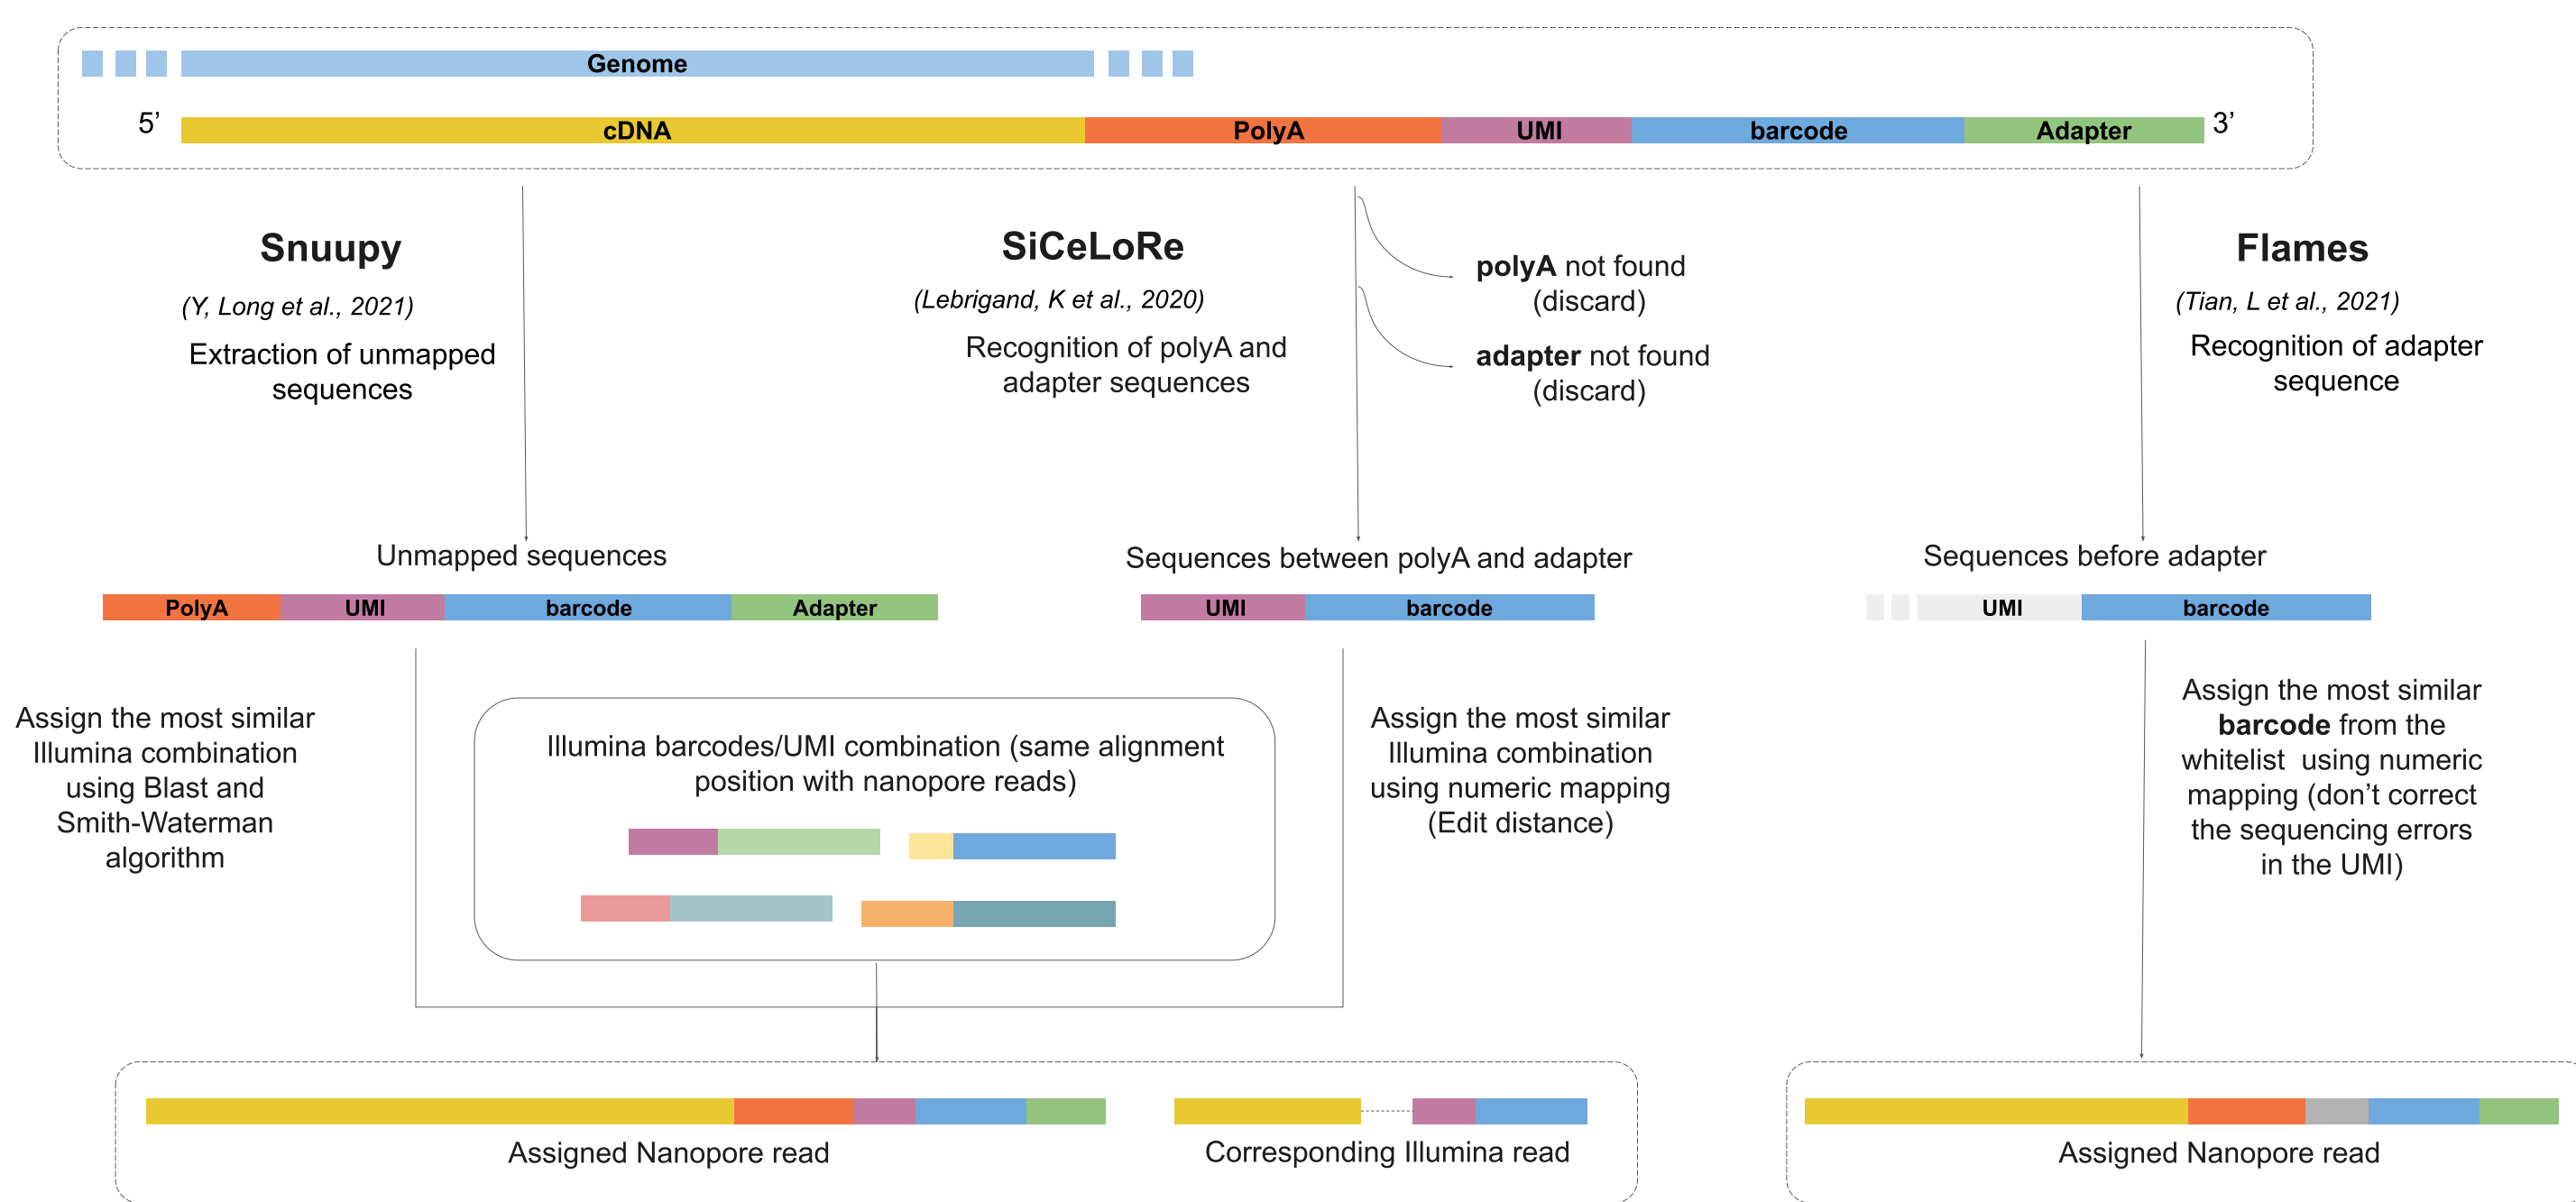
Genome

5'

cDNA

PolyA

UMI

barcode

Adapter

3'

Snuupy

(Y, Long et al., 2021)

Extraction of unmapped sequences

SiCeLoRe

(Lebrigand, K et al., 2020)

Recognition of polyA and adapter sequences

polyA not found (discard)

adapter not found (discard)

Flames

(Tian, L et al., 2021)

Recognition of adapter sequence

Unmapped sequences

PolyA

UMI

barcode

Adapter

Sequences between polyA and adapter

UMI

barcode

Sequences before adapter

UMI

barcode

Assign the most similar Illumina combination using Blast and Smith-Waterman algorithm

Illumina barcodes/UMI combination (same alignment position with nanopore reads)

Assign the most similar Illumina combination using numeric mapping (Edit distance)

Assign the most similar barcode from the whitelist using numeric mapping (don't correct the sequencing errors in the UMI)

Assigned Nanopore read

Corresponding Illumina read

Assigned Nanopore read